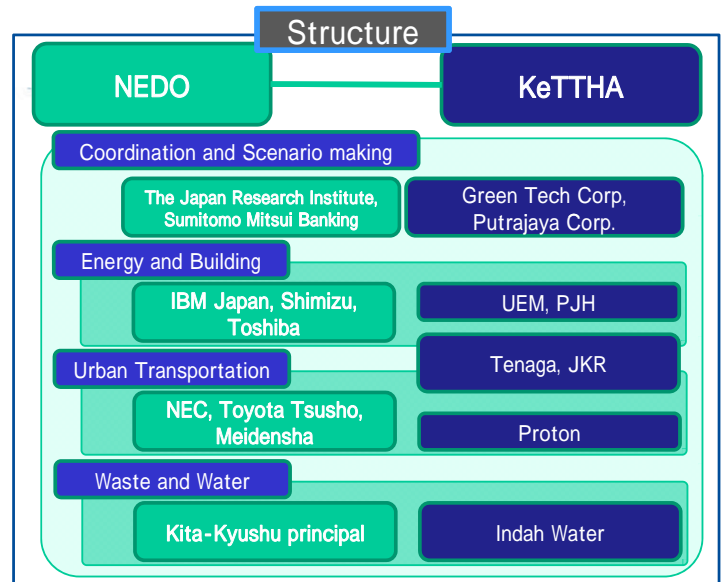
Structure

NEDO

KeTTHA

Coordination and Scenario making

The Japan Research Institute, Sumitomo Mitsui Banking

Green Tech Corp, Putrajaya Corp.

Energy and Building

IBM Japan, Shimizu, Toshiba

UEM, PJH

Tenaga, JKR

Urban Transportation

NEC, Toyota Tsusho, Meidensha

Proton

Waste and Water

Kita-Kyushu principal

Indah Water